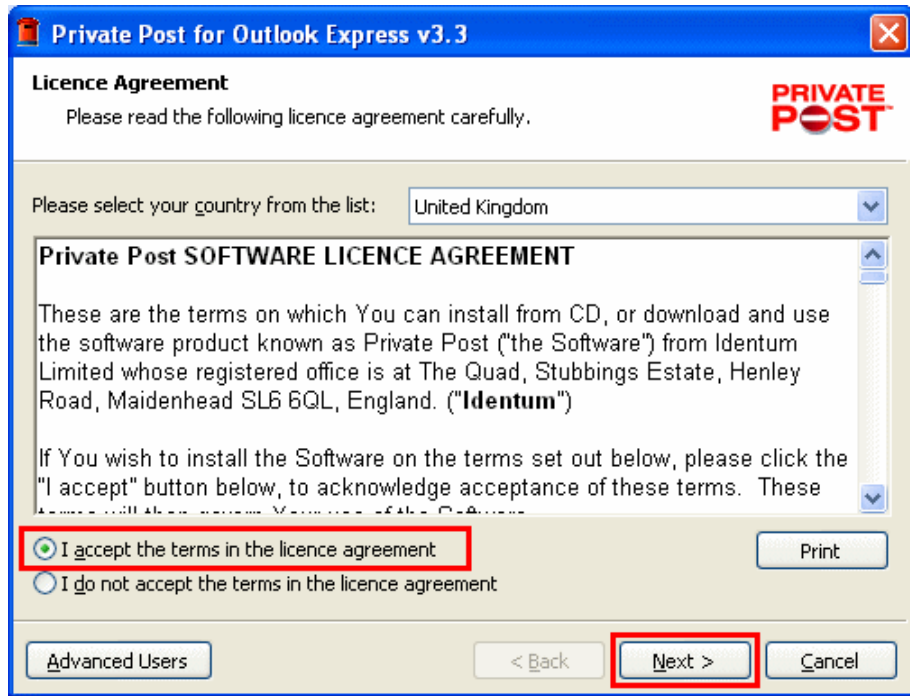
Private Post for Outlook Express v3.3

Licence Agreement
Please read the following licence agreement carefully.

PRIVATE POST

Please select your country from the list: United Kingdom

Private Post SOFTWARE LICENCE AGREEMENT

These are the terms on which You can install from CD, or download and use the software product known as Private Post ("the Software") from Identum Limited whose registered office is at The Quad, Stubbings Estate, Henley Road, Maidenhead SL6 6QL, England. ("**Identum**")

If You wish to install the Software on the terms set out below, please click the "I accept" button below, to acknowledge acceptance of these terms. These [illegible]

I accept the terms in the licence agreement
I do not accept the terms in the licence agreement

Print

Advanced Users

< Back

Next >

Cancel